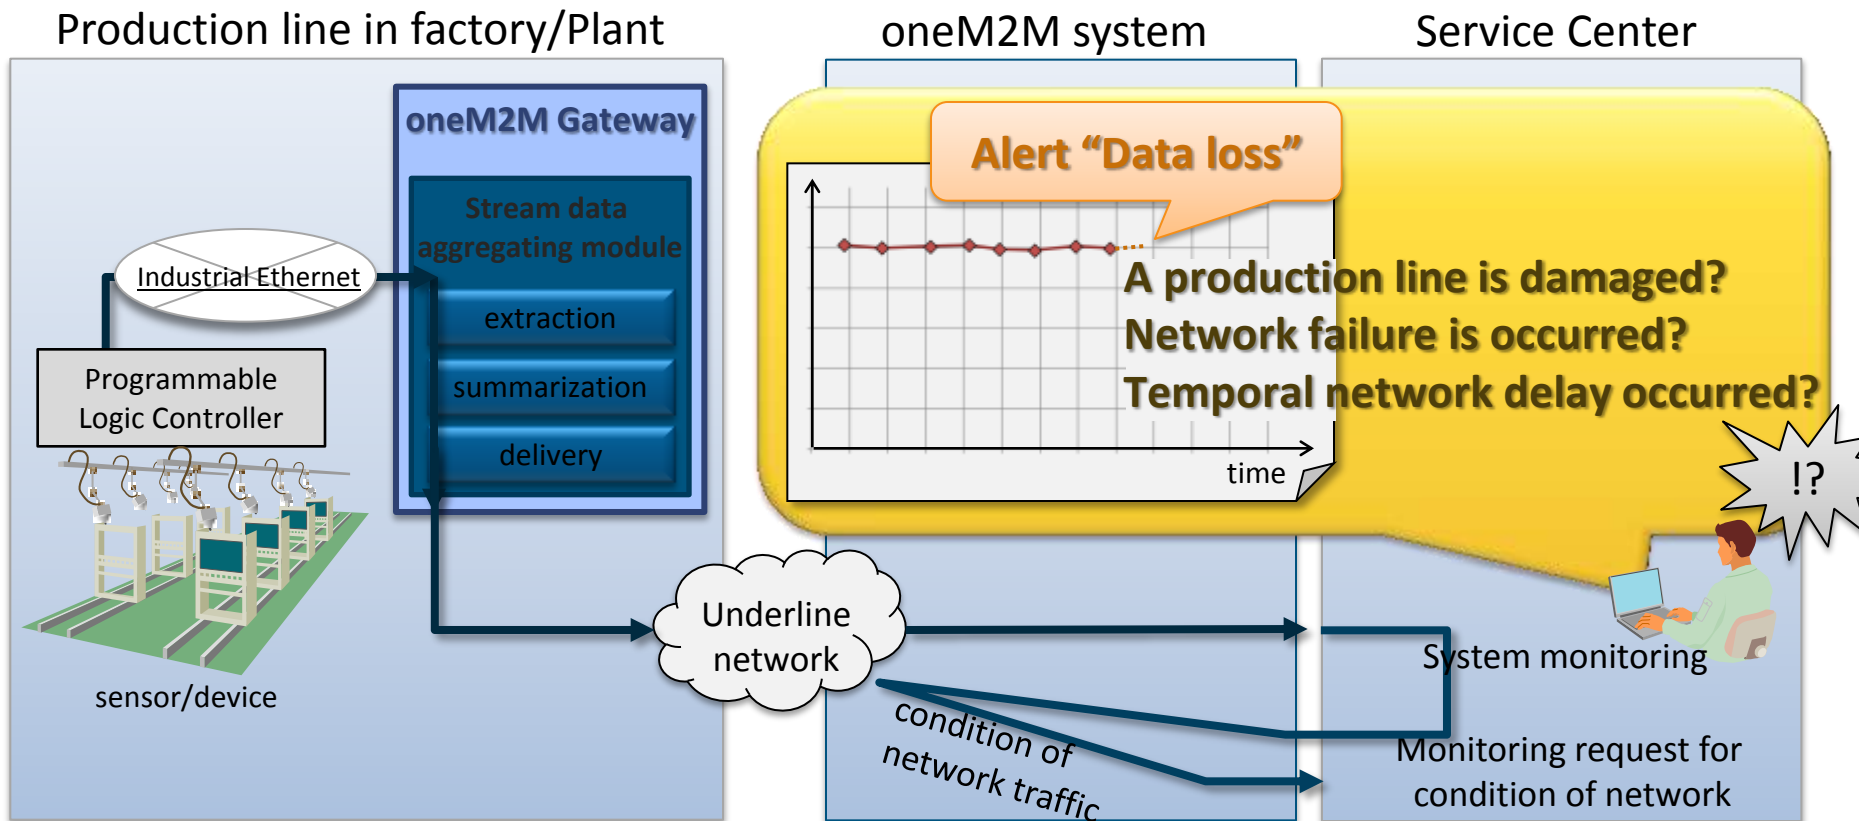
Production line in factory/Plant

oneM2M system

Service Center

oneM2M Gateway

Stream data aggregating module

extraction

summarization

delivery

Industrial Ethernet

Programmable Logic Controller

sensor/device

Alert “Data loss”

time

A production line is damaged?
Network failure is occurred?
Temporal network delay occurred?

!?

Underline network

condition of network traffic

System monitoring

Monitoring request for condition of network